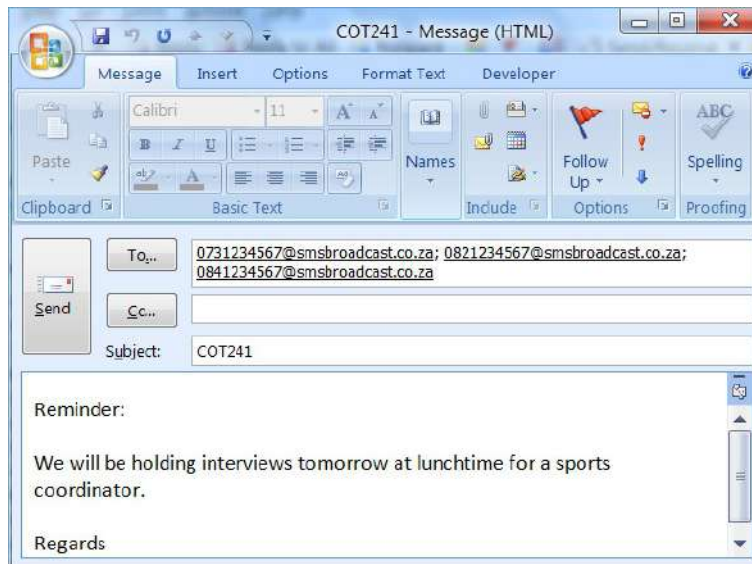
COT241 - Message (HTML)

Message Insert Options Format Text Developer

Paste
Clipboard

Calibri 11
Basic Text

Names

Include

Follow Up
Options

ABC
Spelling
Proofing

Send

To...
0731234567@smsbroadcast.co.za; 0821234567@smsbroadcast.co.za; 0841234567@smsbroadcast.co.za

Cc...

Subject: COT241

Reminder:

We will be holding interviews tomorrow at lunchtime for a sports coordinator.

Regards